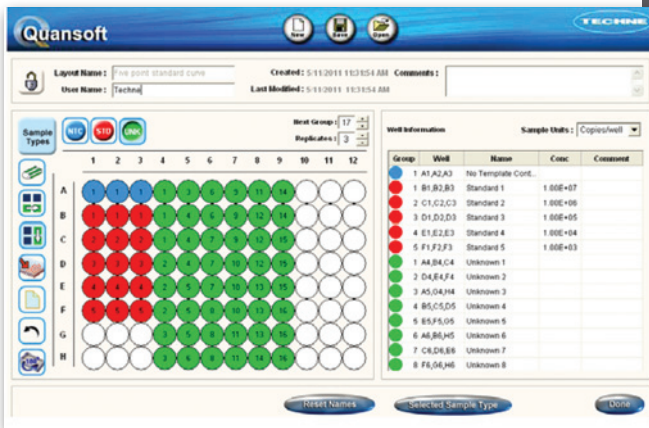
Quansoft

New Save Open

TECHNE

Layout Name: Five point standard curve
User Name: Techne

Created: 5/11/2011 11:31:54 AM
Last Modified: 5/11/2011 11:31:54 AM
Comments:

Sample Types

NTC STD UNK

Next Group: 17
Replicates: 3

| | 1 | 2 | 3 | 4 | 5 | 6 | 7 | 8 | 9 | 10 | 11 | 12 |
|---|---|---|---|---|---|---|---|---|---|---|---|---|
| A | 1 | 1 | 1 | 1 | 3 | 6 | 9 | 11 | 14 | | | |
| B | 1 | 1 | 1 | 1 | 4 | 6 | 9 | 12 | 14 | | | |
| C | 2 | 2 | 2 | 1 | 4 | 6 | 9 | 12 | 14 | | | |
| D | 3 | 3 | 3 | 2 | 4 | 7 | 10 | 12 | 15 | | | |
| E | 4 | 4 | 4 | 2 | 5 | 7 | 10 | 13 | 15 | | | |
| F | 5 | 5 | 5 | 2 | 5 | 7 | 10 | 13 | 15 | | | |
| G | | | | 3 | 5 | 8 | 11 | 13 | 16 | | | |
| H | | | | 3 | 5 | 8 | 11 | 14 | 16 | | | |

Well Information

Sample Units: Copies/well

| Group | Well | Name | Conc | Comment |
|---|---|---|---|---|
| 1 | A1,A2,A3 | No Template Cont... | | |
| 1 | B1,B2,B3 | Standard 1 | 1.00E+07 | |
| 2 | C1,C2,C3 | Standard 2 | 1.00E+06 | |
| 3 | D1,D2,D3 | Standard 3 | 1.00E+05 | |
| 4 | E1,E2,E3 | Standard 4 | 1.00E+04 | |
| 5 | F1,F2,F3 | Standard 5 | 1.00E+03 | |
| 1 | A4,B4,C4 | Unknown 1 | | |
| 2 | D4,E4,F4 | Unknown 2 | | |
| 3 | A5,G4,H4 | Unknown 3 | | |
| 4 | B5,C5,D5 | Unknown 4 | | |
| 5 | E5,F5,G5 | Unknown 5 | | |
| 6 | A6,B6,H5 | Unknown 6 | | |
| 7 | C6,D6,E6 | Unknown 7 | | |
| 8 | F6,G6,H6 | Unknown 8 | | |

Reset Names
Selected Sample Type
Done